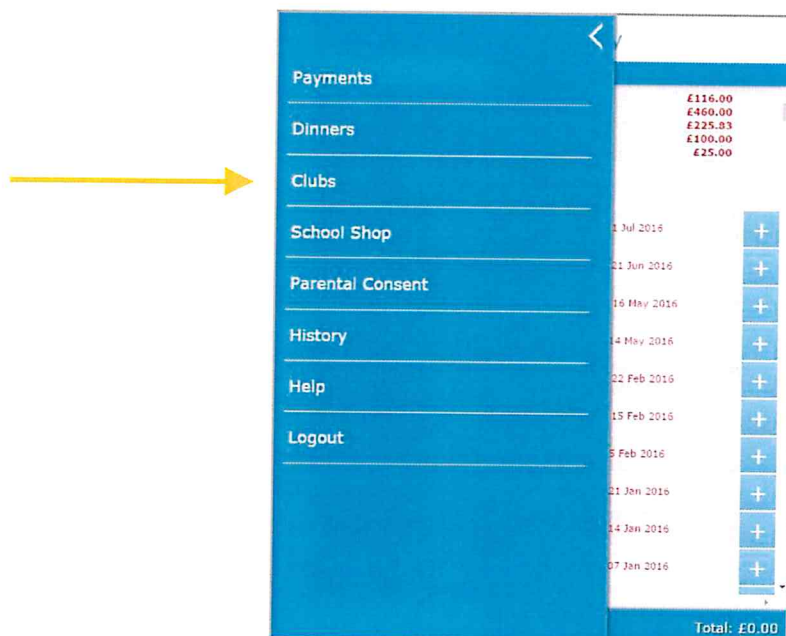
<

Payments

Dinners

Clubs

School Shop

Parental Consent

History

Help

Logout

£116.00
£460.00
£225.83
£100.00
£25.00

1 Jul 2016 +
21 Jun 2016 +
16 May 2016 +
14 May 2016 +
22 Feb 2016 +
15 Feb 2016 +
5 Feb 2016 +
21 Jan 2016 +
14 Jan 2016 +
07 Jan 2016 +

Total: £0.00